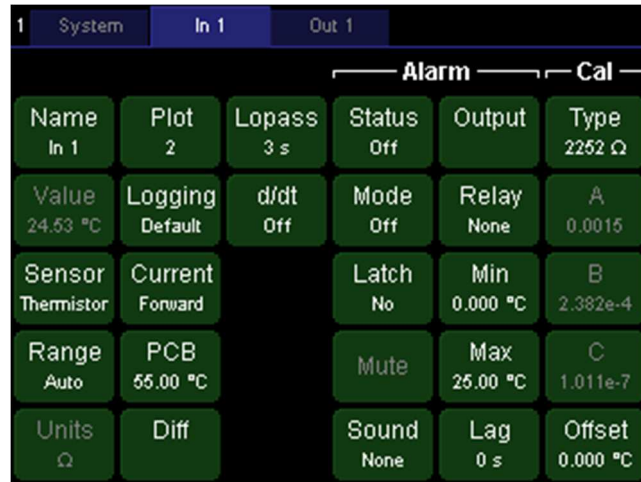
1 System | In 1 | Out 1

Alarm

Cal

| | | | | | |
|---|---|---|---|---|---|
| Name In 1 | Plot 2 | Lopass 3 s | Status Off | Output | Type 2252 Ω |
| Value 24.53 °C | Logging Default | d/dt Off | Mode Off | Relay None | A 0.0015 |
| Sensor Thermistor | Current Forward | | Latch No | Min 0.000 °C | B 2.382e-4 |
| Range Auto | PCB 55.00 °C | | Mute | Max 25.00 °C | C 1.011e-7 |
| Units Ω | Diff | | Sound None | Lag 0 s | Offset 0.000 °C |